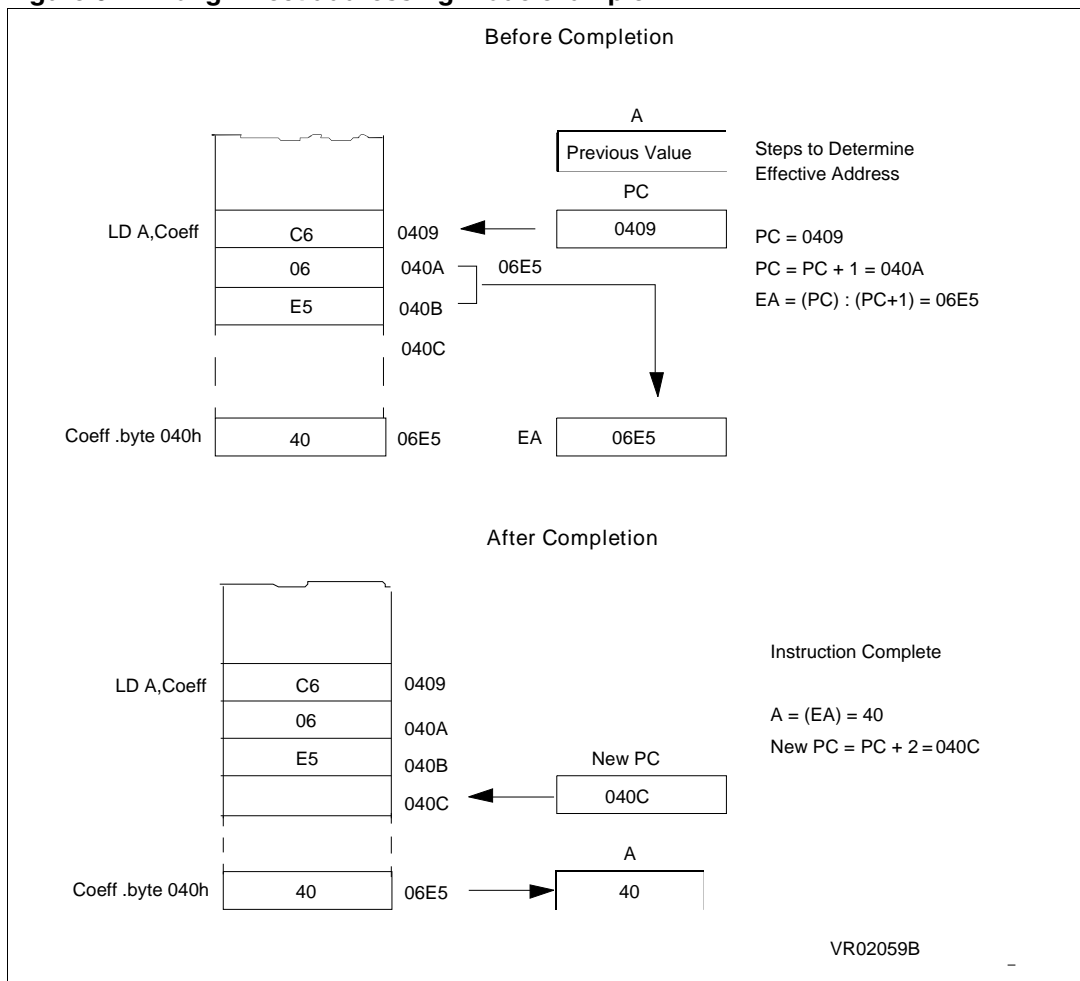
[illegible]

Before Completion

A

Previous Value

Steps to Determine Effective Address

PC

LD A,Coeff

C6

0409

0409

PC = 0409

06

040A

06E5

PC = PC + 1 = 040A

E5

040B

EA = (PC) : (PC+1) = 06E5

040C

Coeff .byte 040h

40

06E5

EA

06E5

After Completion

Instruction Complete

LD A,Coeff

C6

0409

06

040A

A = (EA) = 40

New PC = PC + 2 = 040C

E5

040B

New PC

040C

040C

A

Coeff .byte 040h

40

06E5

40

VR02059B